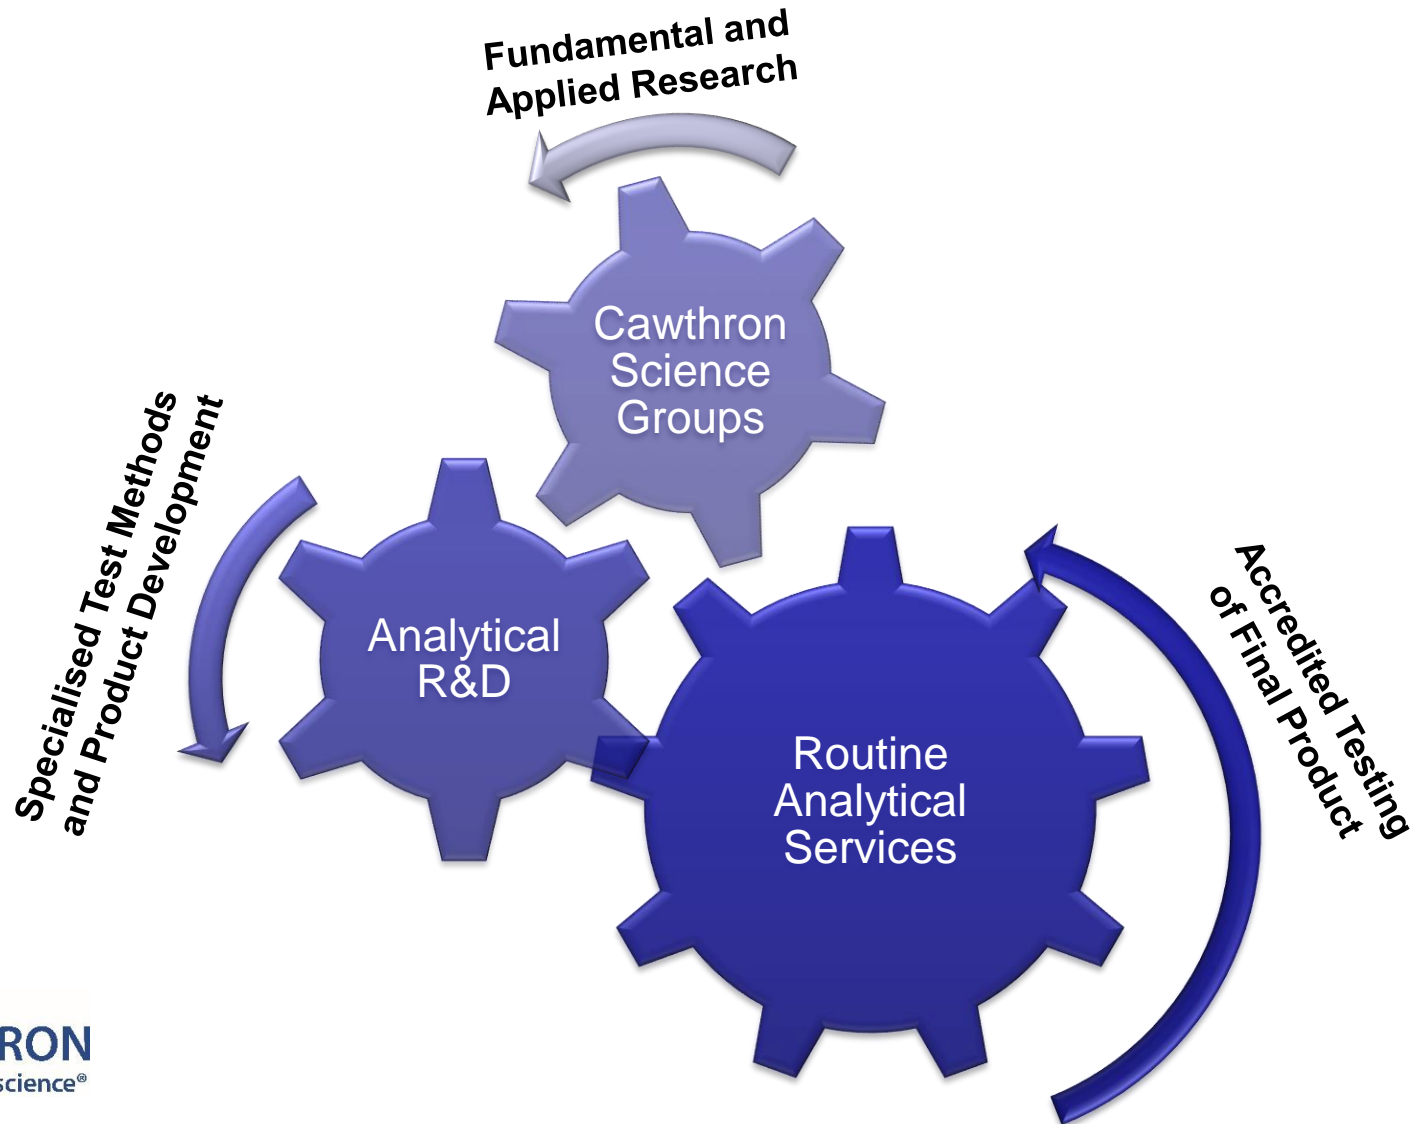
Fundamental and Applied Research

Cawthron Science Groups

Specialised Test Methods and Product Development

Analytical R&D

Routine Analytical Services

Accredited Testing of Final Product

RON
science®